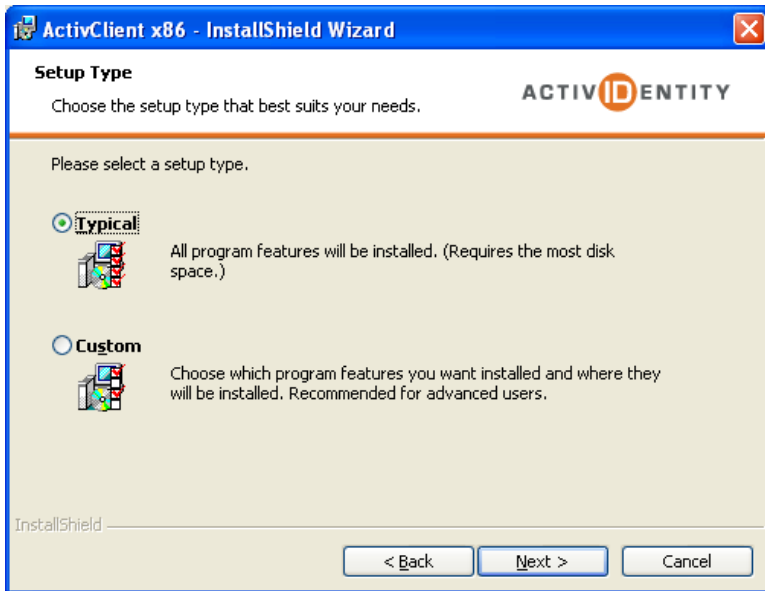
ActivClient x86 - InstallShield Wizard

Setup Type

Choose the setup type that best suits your needs.

ACTIVIDENTITY

Please select a setup type.

Typical

All program features will be installed. (Requires the most disk space.)

Custom

Choose which program features you want installed and where they will be installed. Recommended for advanced users.

InstallShield

< Back

Next >

Cancel